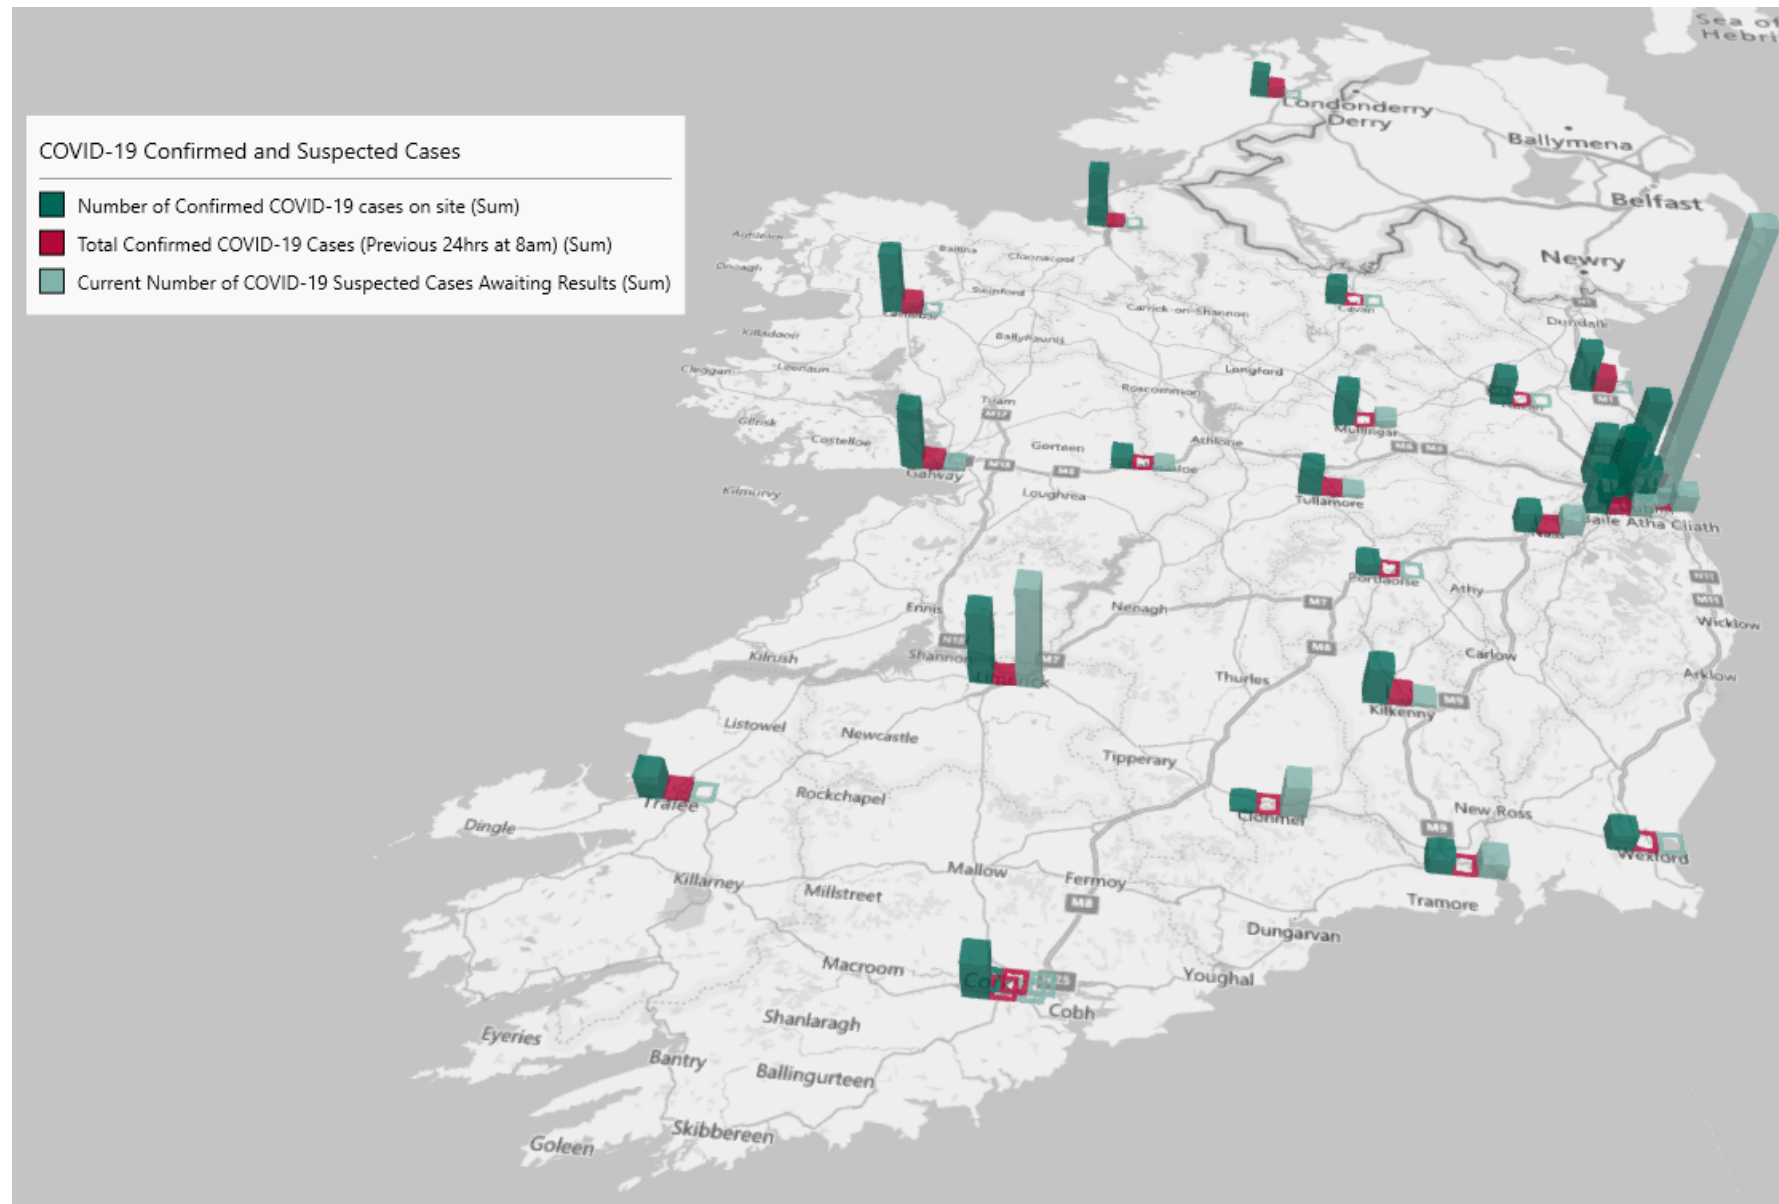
COVID-19 Confirmed and Suspected Cases

Number of Confirmed COVID-19 cases on site (Sum)

Total Confirmed COVID-19 Cases (Previous 24hrs at 8am) (Sum)

Current Number of COVID-19 Suspected Cases Awaiting Results (Sum)

Sea of Hebri

Londonderry Derry

Ballymena

Belfast

Newry

Dundalk

Achleam

Ballina

Cloonacool

Swinford

Carrick-on-Shannon

Cavan

Ballyhaunis

Longford

Killadoon

Cleggan

Leenaun

Tuam

Roscommon

Mullingar

Glinsk

Costelloe

Gorteen

Athlone

Galway

Loughrea

Tullamore

Baile Átha Cliath

Kilmurvy

Portlaoise

Athy

Ennis

Nenagh

Wicklow

Kilrush

Shannon

Carlow

Limerick

Thurles

Arklow

Kilkenny

Listowel

Newcastle

Tipperary

Rockchapel

Tralee

Clonmel

New Ross

Dingle

Wexford

Killarney

Millstreet

Mallow

Fermoy

Tramore

Dungarvan

Macroom

Cork

Youghal

Cobh

Eyeries

Shanlaragh

Bantry

Ballingurteen

Goleen

Skibbereen